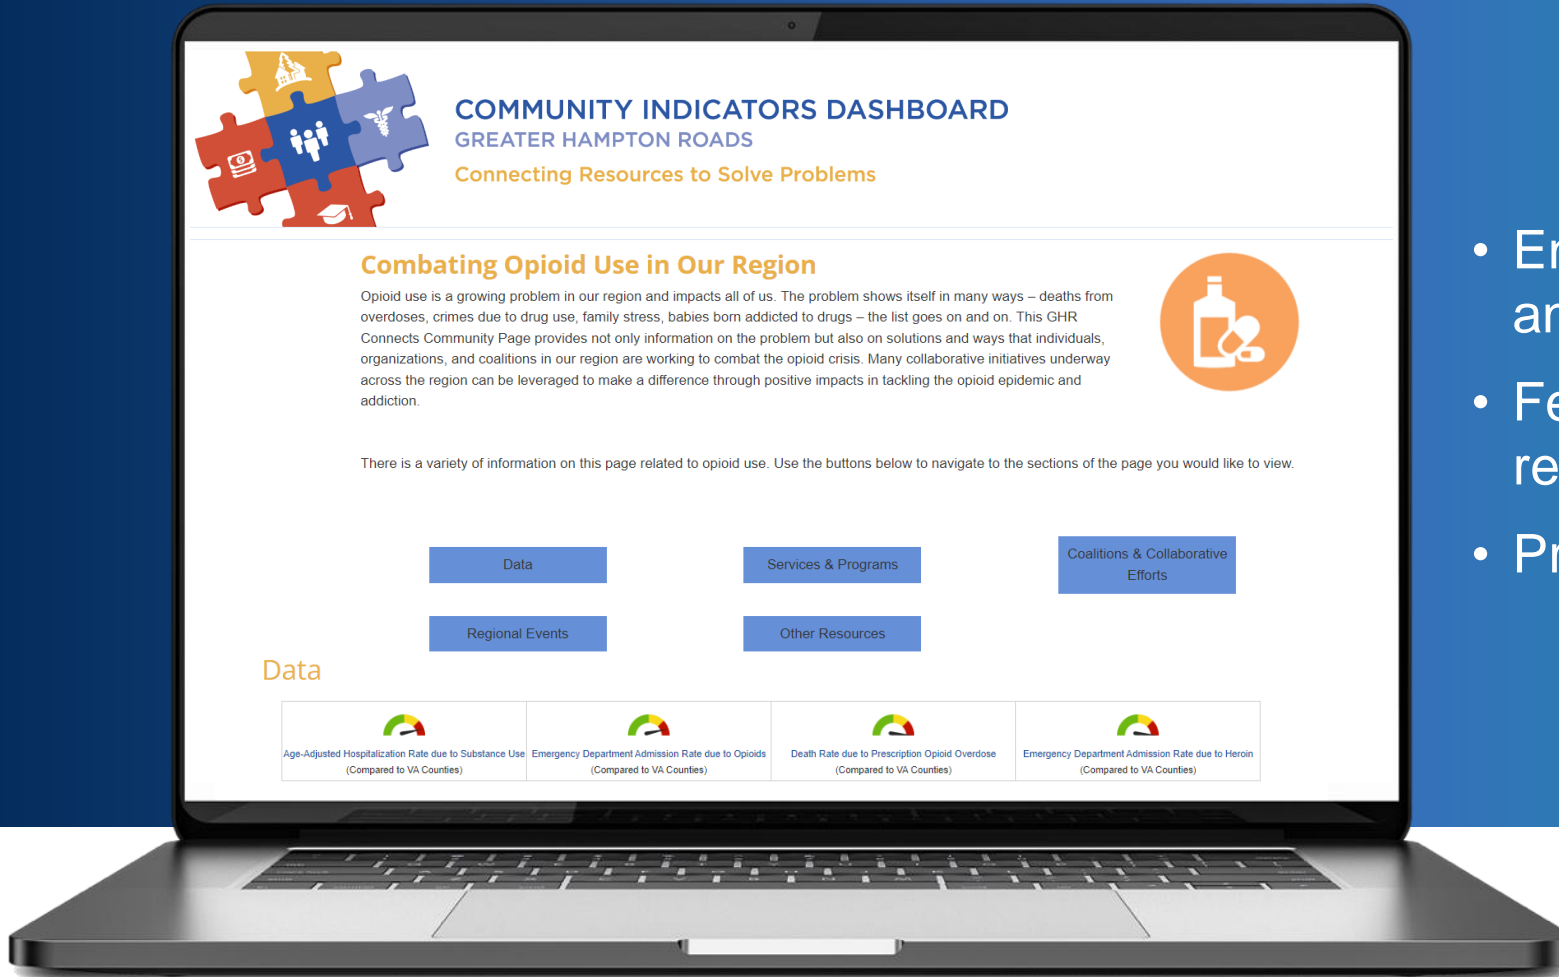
COMMUNITY INDICATORS DASHBOARD
GREATER HAMPTON ROADS
Connecting Resources to Solve Problems

Combating Opioid Use in Our Region

Opioid use is a growing problem in our region and impacts all of us. The problem shows itself in many ways – deaths from overdoses, crimes due to drug use, family stress, babies born addicted to drugs – the list goes on and on. This GHR Connects Community Page provides not only information on the problem but also on solutions and ways that individuals, organizations, and coalitions in our region are working to combat the opioid crisis. Many collaborative initiatives underway across the region can be leveraged to make a difference through positive impacts in tackling the opioid epidemic and addiction.

There is a variety of information on this page related to opioid use. Use the buttons below to navigate to the sections of the page you would like to view.

Data

Services & Programs

Coalitions & Collaborative Efforts

Regional Events

Other Resources

Data

| Age-Adjusted Hospitalization Rate due to Substance Use (Compared to VA Counties) | Emergency Department Admission Rate due to Opioids (Compared to VA Counties) | Death Rate due to Prescription Opioid Overdose (Compared to VA Counties) | Emergency Department Admission Rate due to Heroin (Compared to VA Counties) |
|---|---|---|---|

• En
ar
• Fe
re
• Pr